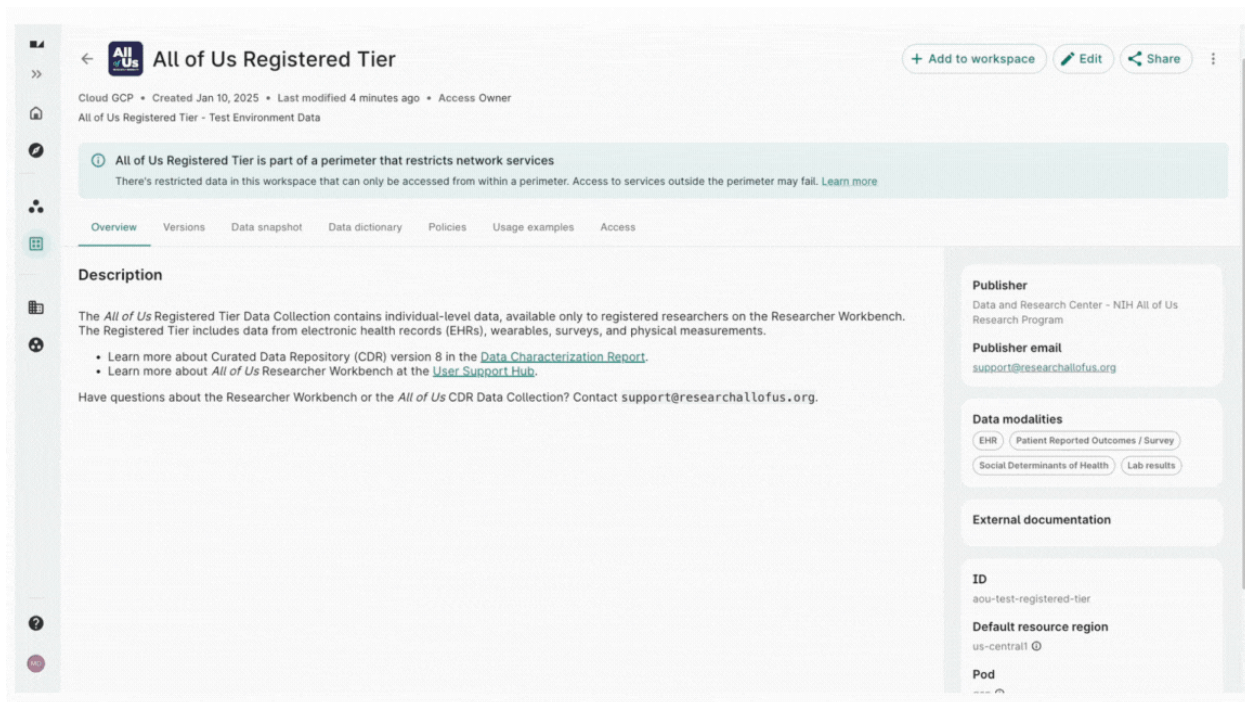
All of Us Registered Tier

+ Add to workspace | Edit | Share

Cloud GCP • Created Jan 10, 2025 • Last modified 4 minutes ago • Access Owner

All of Us Registered Tier - Test Environment Data

All of Us Registered Tier is part of a perimeter that restricts network services

There's restricted data in this workspace that can only be accessed from within a perimeter. Access to services outside the perimeter may fail. Learn more

Overview | Versions | Data snapshot | Data dictionary | Policies | Usage examples | Access

Description

The All of Us Registered Tier Data Collection contains individual-level data, available only to registered researchers on the Researcher Workbench. The Registered Tier includes data from electronic health records (EHRs), wearables, surveys, and physical measurements.

• Learn more about Curated Data Repository (CDR) version 8 in the Data Characterization Report.
• Learn more about All of Us Researcher Workbench at the User Support Hub.

Have questions about the Researcher Workbench or the All of Us CDR Data Collection? Contact support@researchallofus.org.

Publisher
Data and Research Center - NIH All of Us Research Program

Publisher email
support@researchallofus.org

Data modalities
EHR | Patient Reported Outcomes / Survey | Social Determinants of Health | Lab results

External documentation

ID
aou-test-registered-tier

Default resource region
us-central1

Pod
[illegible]